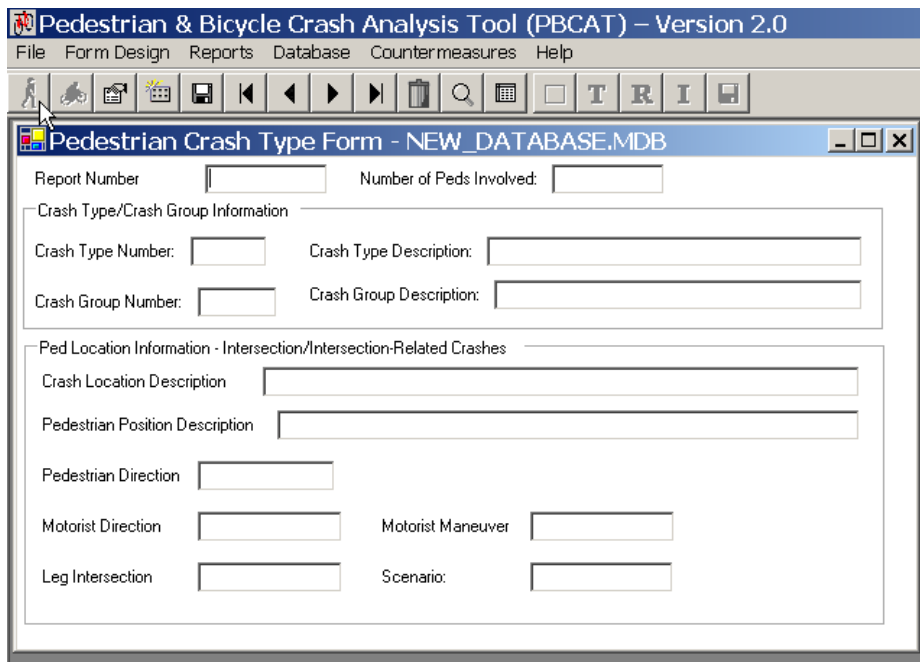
Pedestrian & Bicycle Crash Analysis Tool (PBCAT) – Version 2.0
File Form Design Reports Database Countermeasures Help

T R I

Pedestrian Crash Type Form - NEW_DATABASE.MDB

Report Number
Number of Peds Involved:

Crash Type/Crash Group Information
Crash Type Number:
Crash Type Description:
Crash Group Number:
Crash Group Description:

Ped Location Information - Intersection/Intersection-Related Crashes
Crash Location Description
Pedestrian Position Description
Pedestrian Direction
Motorist Direction
Motorist Maneuver
Leg Intersection
Scenario: